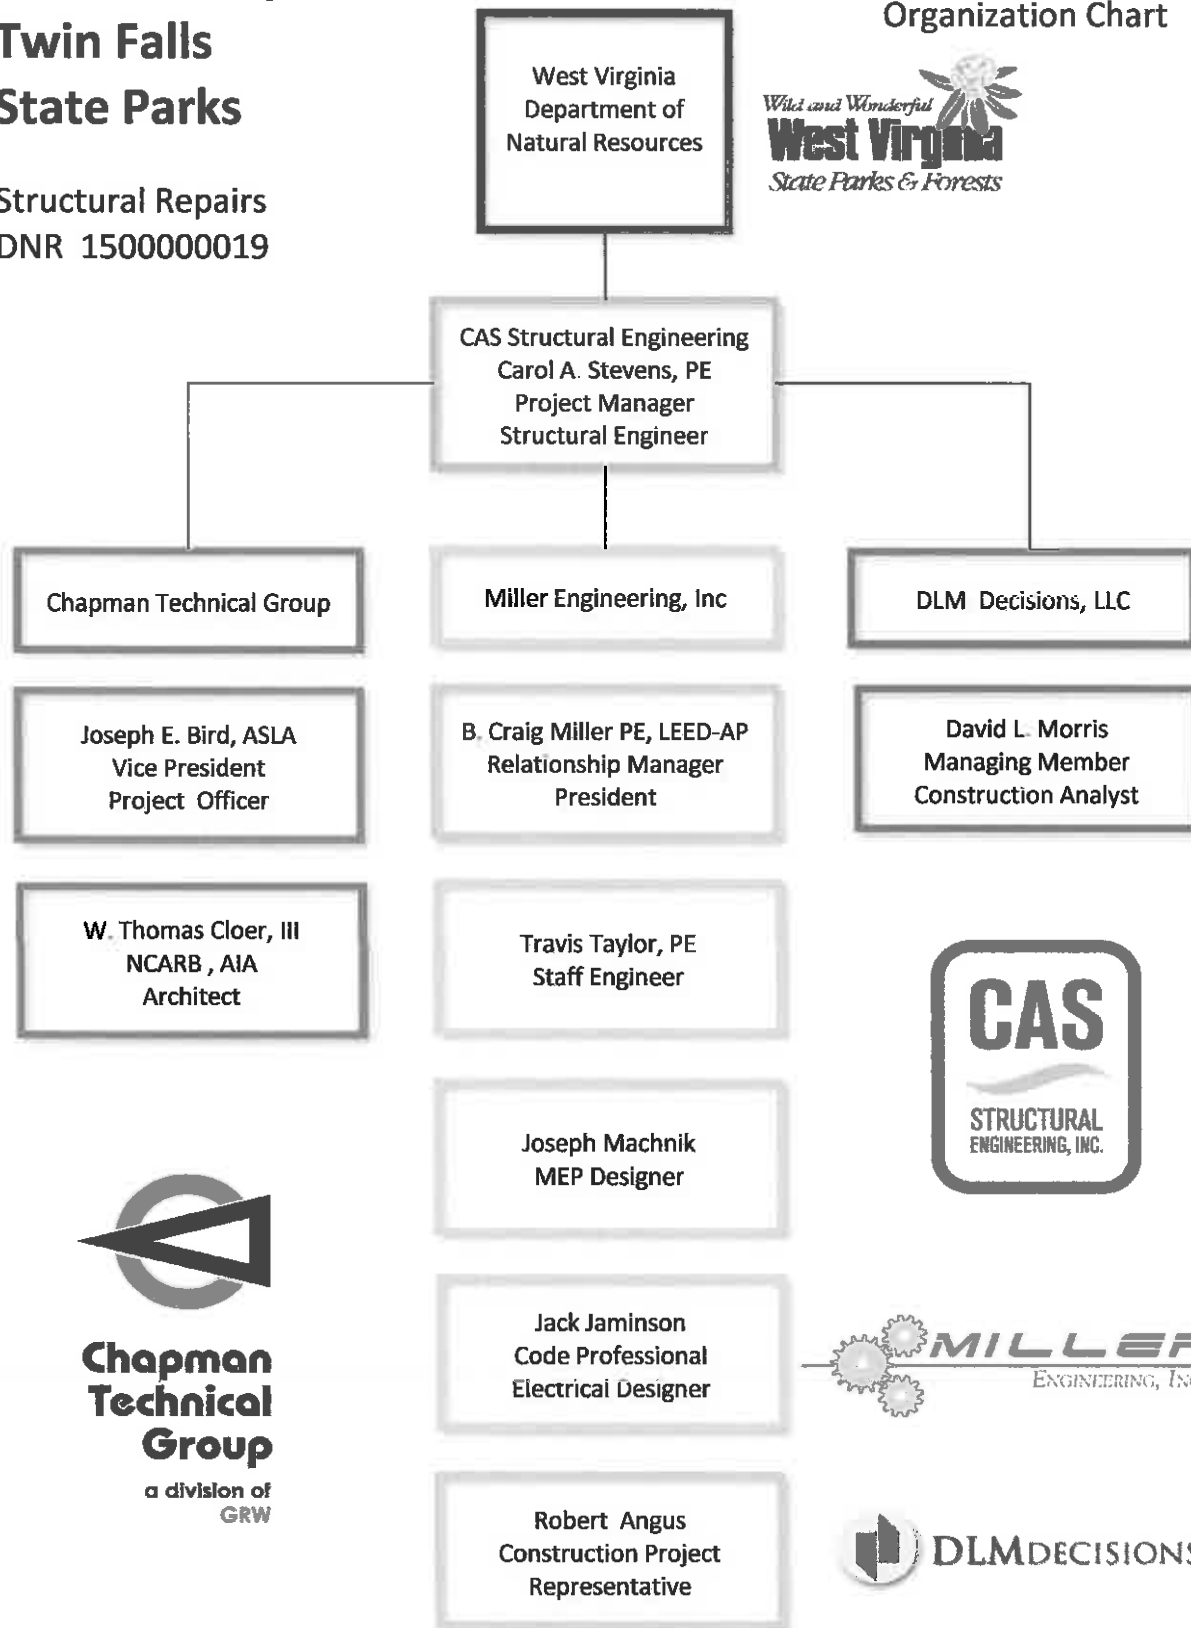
Twin Falls State Parks

Structural Repairs
DNR 1500000019

Organization Chart

Wild and Wonderful
West Virginia
State Parks & Forests

West Virginia Department of Natural Resources

CAS Structural Engineering
Carol A. Stevens, PE
Project Manager
Structural Engineer

Chapman Technical Group

Joseph E. Bird, ASLA
Vice President
Project Officer

W. Thomas Cloer, III
NCARB , AIA
Architect

Miller Engineering, Inc

B. Craig Miller PE, LEED-AP
Relationship Manager
President

Travis Taylor, PE
Staff Engineer

Joseph Machnik
MEP Designer

Jack Jaminson
Code Professional
Electrical Designer

Robert Angus
Construction Project
Representative

DLM Decisions, LLC

David L. Morris
Managing Member
Construction Analyst

CAS
STRUCTURAL
ENGINEERING, INC.

Chapman Technical Group
a division of
GRW

MILLE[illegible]
ENGINEERING, IN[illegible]

DLMDECISION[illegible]